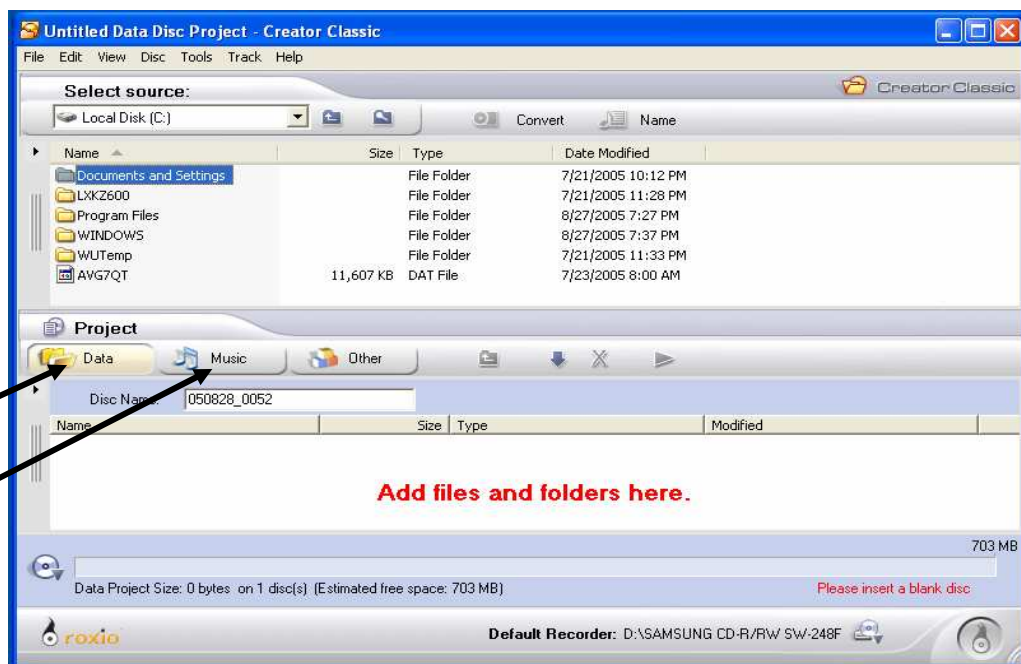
Untitled Data Disc Project - Creator Classic

File Edit View Disc Tools Track Help

Select source:

Creator Classic

Local Disk (C:)

Convert Name

| Name | Size | Type | Date Modified |
|---|---|---|---|
| Documents and Settings | | File Folder | 7/21/2005 10:12 PM |
| LXKZ600 | | File Folder | 7/21/2005 11:28 PM |
| Program Files | | File Folder | 8/27/2005 7:27 PM |
| WINDOWS | | File Folder | 8/27/2005 7:37 PM |
| WUTemp | | File Folder | 7/21/2005 11:33 PM |
| AVG7QT | 11,607 KB | DAT File | 7/23/2005 8:00 AM |

Project

Data Music Other

Disc Name: 050828_0052

| Name | Size | Type | Modified |
|---|---|---|---|

Add files and folders here.

703 MB

Data Project Size: 0 bytes on 1 disc(s) (Estimated free space: 703 MB)

Please insert a blank disc

roxio

Default Recorder: D:\SAMSUNG CD-R/RW SW-248F